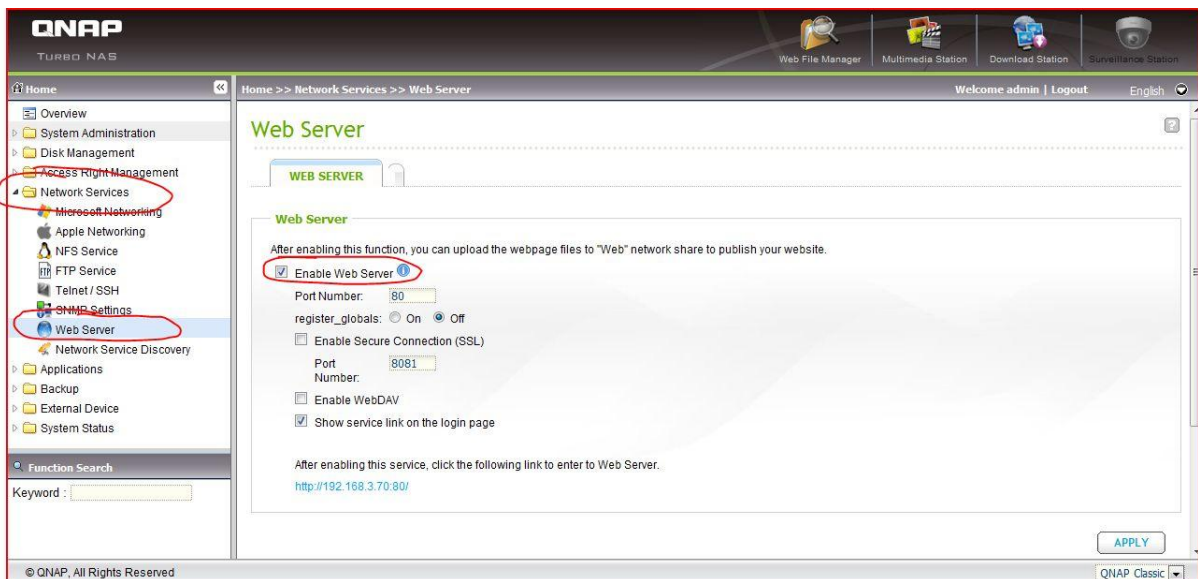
QNAP
TURBO NAS

Web File Manager | Multimedia Station | Download Station | Surveillance Station

Home

Home >> Network Services >> Web Server

Welcome admin | Logout

English

Overview
System Administration
Disk Management
Access Right Management
Network Services
Microsoft Networking
Apple Networking
NFS Service
FTP Service
Telnet / SSH
SNMP Settings
Web Server
Network Service Discovery
Applications
Backup
External Device
System Status

Function Search

Keyword :

Web Server

WEB SERVER

Web Server

After enabling this function, you can upload the webpage files to "Web" network share to publish your website.

Enable Web Server

Port Number: 80

register_globals: On Off

Enable Secure Connection (SSL)

Port Number: 8081

Enable WebDAV

Show service link on the login page

After enabling this service, click the following link to enter to Web Server.

http://192.168.3.70:80/

APPLY

© QNAP, All Rights Reserved

QNAP Classic